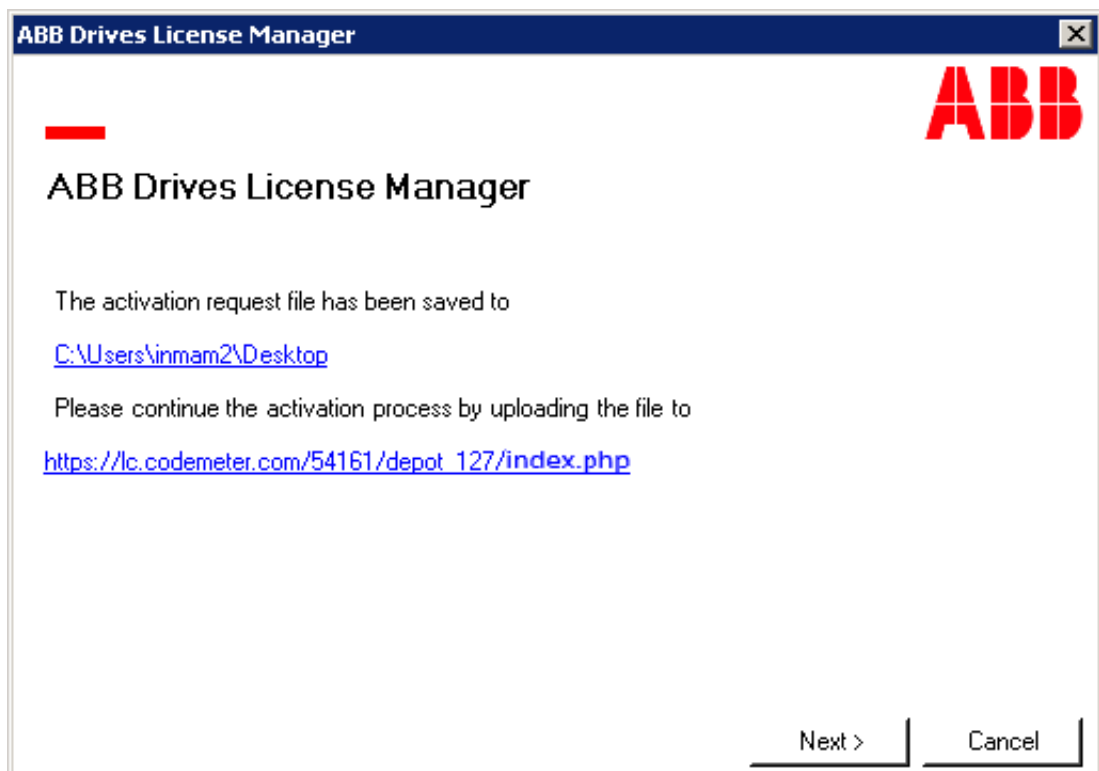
ABB Drives License Manager

ABB

ABB Drives License Manager

The activation request file has been saved to

C:\Users\inmam2\Desktop

Please continue the activation process by uploading the file to

https://lc.codemeter.com/54161/depot_127/index.php

Next >

Cancel